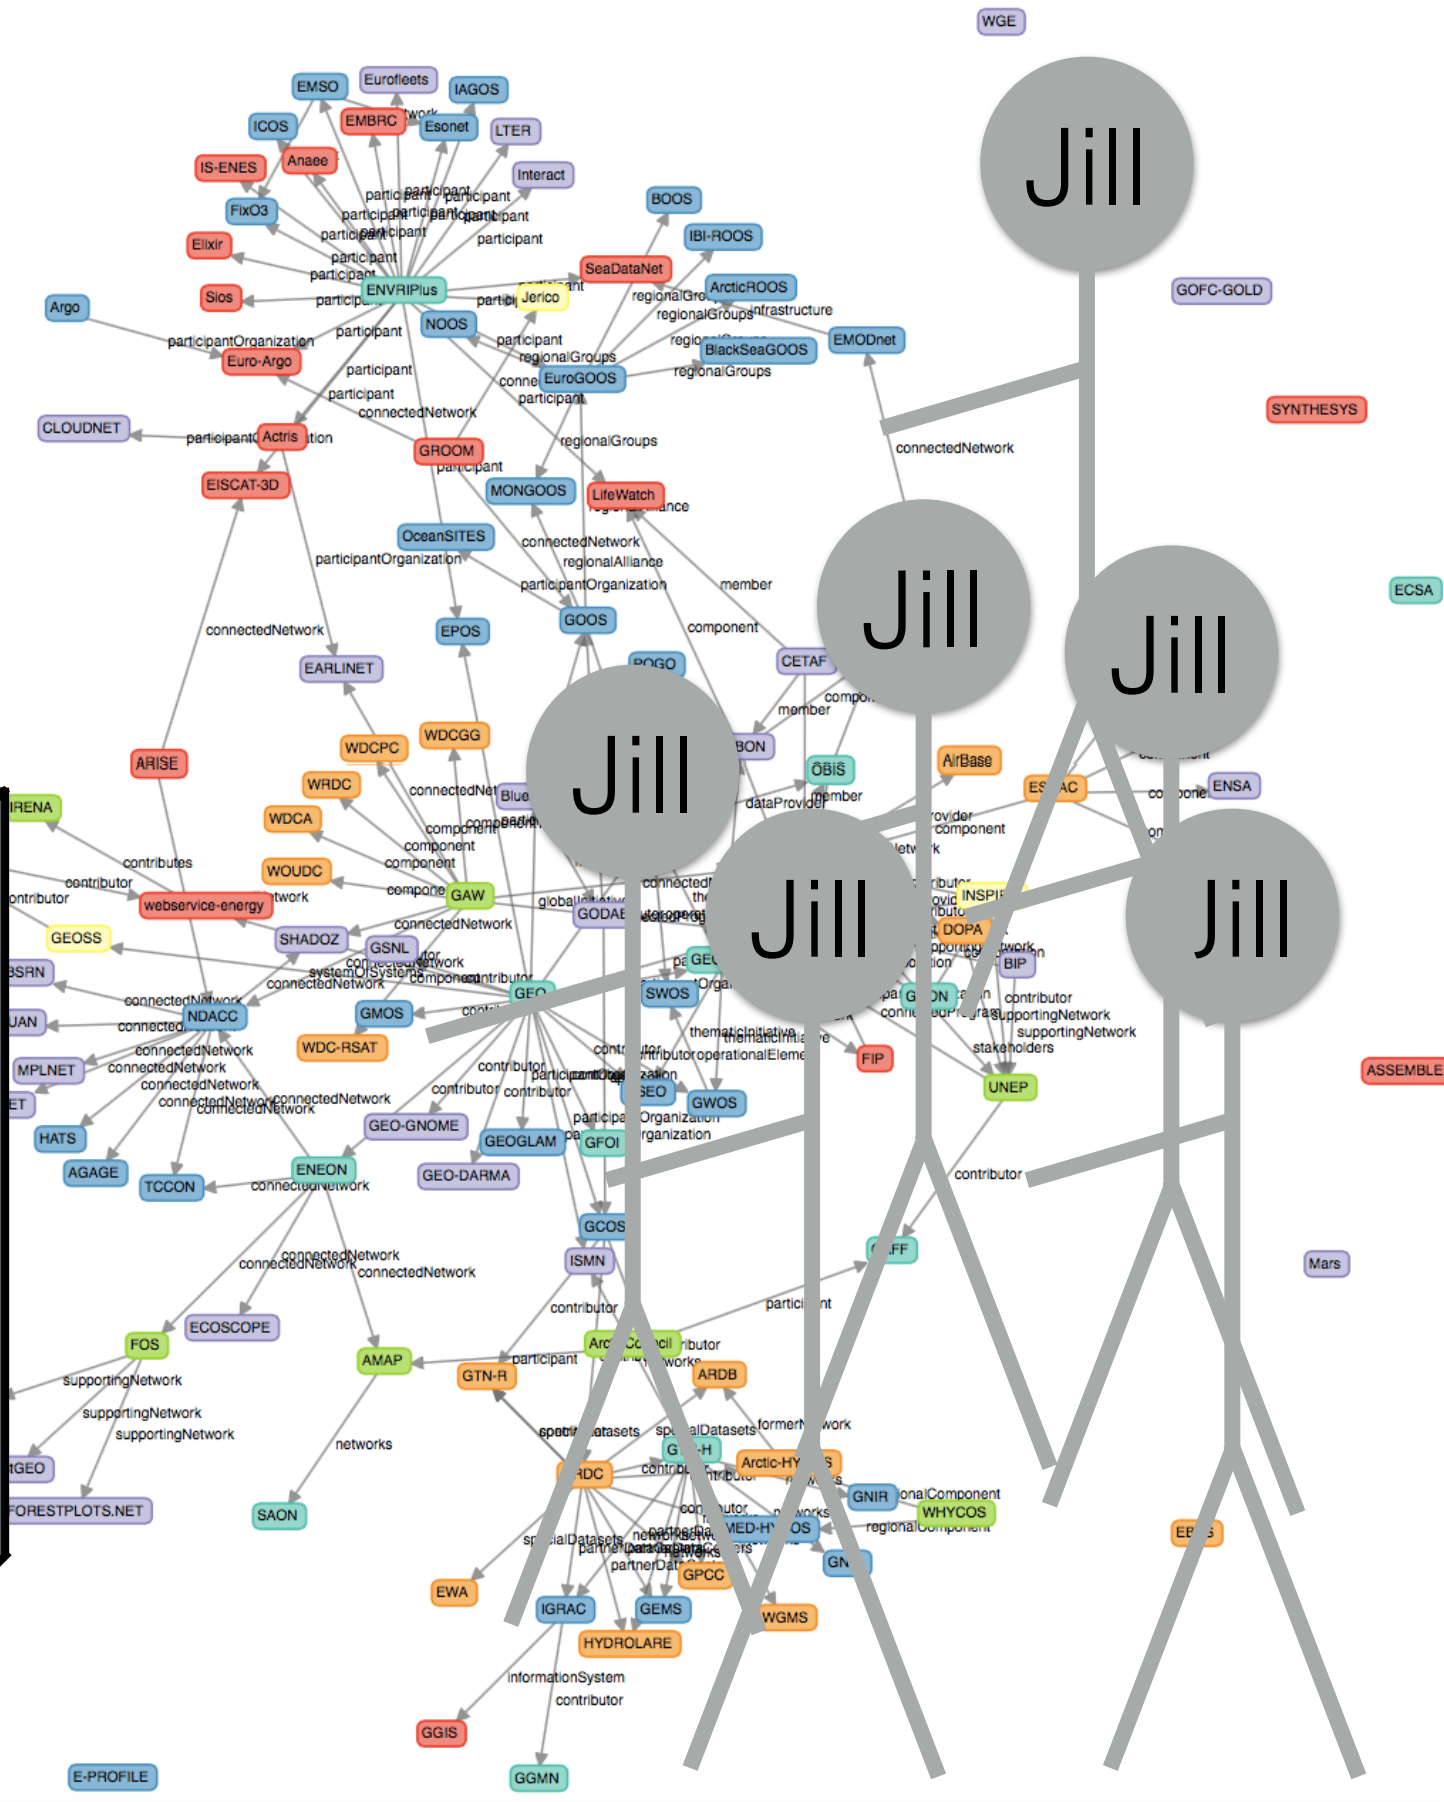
WGE

Jill

Jill

Jill

Jill

Jill

Jill

EMSO
Eurofleets
IAGOS
ICOS
EMBRC
Esonet
LTER
IS-ENES
Anaee
Interact
FixO3
BOOS
Elixir
IBI-ROOS
SeaDataNet
Sios
ENVRIPlus
ArcticROOS
Jerico
Argo
NOOS
EMODnet
Euro-Argo
BlackSeaGOOS
EuroGOOS
CLOUDNET
Actris
GROOM
EISCAT-3D
MONGOOS
LifeWatch
OceanSITES
EPOS
GOOS
EARLINET
POGO
CETAF
WDCPC
WDCGG
BON
ARISE
OBIS
AirBase
WRDC
Blue
IRENA
WDCA
ENSA
WOUDC
GAW
webservice-energy
GODAE
INSPIRE
GEOSS
SHADOZ
GSNL
DOPA
BSRN
BIP
GEO
SWOS
NDACC
GMOS
UAN
WDC-RSAT
FIP
MPLNET
UNEP
GWOS
GEO-GNOME
GEOGLAM
GFOI
HATS
AGAGE
ENEON
TCCON
GEO-DARMA
GCOS
ISMN
FOS
ECOSCOPE
AMAP
GTN-R
ARDB
GNIR
WHYCOS
SAON
FORESTPLOTS.NET
EWA
IGRAC
GEMS
GPCC
WGMS
HYDROLARE
GGIS
GGMN
E-PROFILE
GOFC-GOLD
SYNTHESYS
ECSA
ASSEMBLE
Mars

participant
participantOrganization
connectedNetwork
regionalGroups
regionalAlliance
member
component
dataProvider
contributes
contributor
supportingNetwork
stakeholders
thematicInitiative
operationalElement
spatialDatasets
partnerDatasets
networks
informationSystem
formerNetwork
regionalComponent
infrastructure
systemOfSystems
globalInitiative